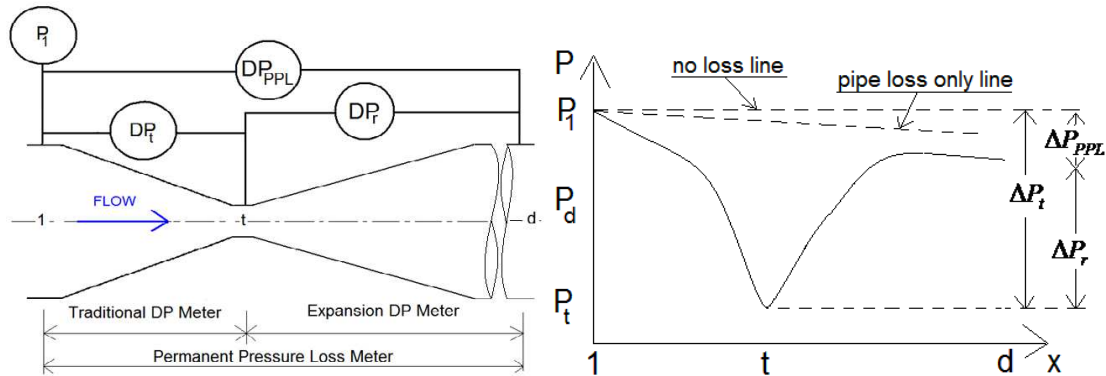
$P_1$

$DP_{PPL}$

$DP_r$

$DP_t$

FLOW

1

t

d

Traditional DP Meter

Expansion DP Meter

Permanent Pressure Loss Meter

P

no loss line

pipe loss only line

$P_1$

$P_d$

$P_t$

$\Delta P_{PPL}$

$\Delta P_t$

$\Delta P_r$

1

t

d

x